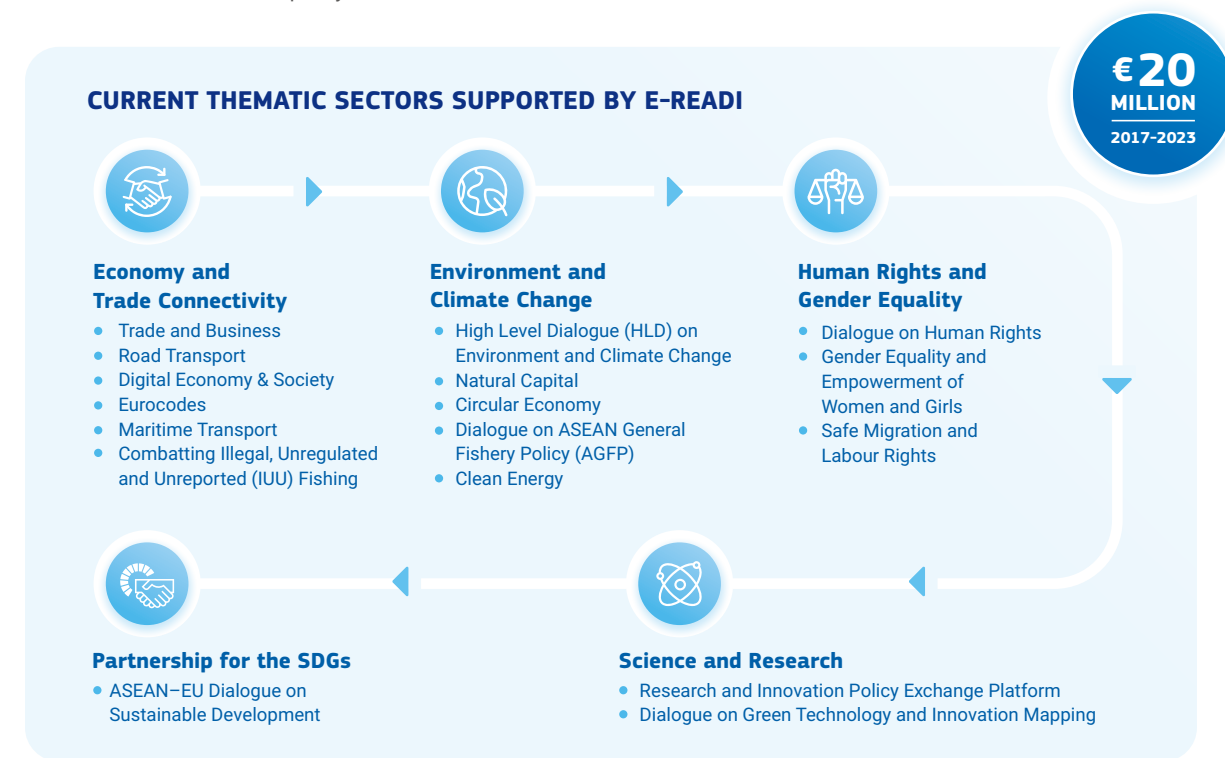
€20
MILLION
2017-2023

CURRENT THEMATIC SECTORS SUPPORTED BY E-READI

Economy and Trade Connectivity
- Trade and Business
- Road Transport
- Digital Economy & Society
- Eurocodes
- Maritime Transport
- Combatting Illegal, Unregulated and Unreported (IUU) Fishing

Environment and Climate Change
- High Level Dialogue (HLD) on Environment and Climate Change
- Natural Capital
- Circular Economy
- Dialogue on ASEAN General Fishery Policy (AGFP)
- Clean Energy

Human Rights and Gender Equality
- Dialogue on Human Rights
- Gender Equality and Empowerment of Women and Girls
- Safe Migration and Labour Rights

Partnership for the SDGs
- ASEAN–EU Dialogue on Sustainable Development

Science and Research
- Research and Innovation Policy Exchange Platform
- Dialogue on Green Technology and Innovation Mapping